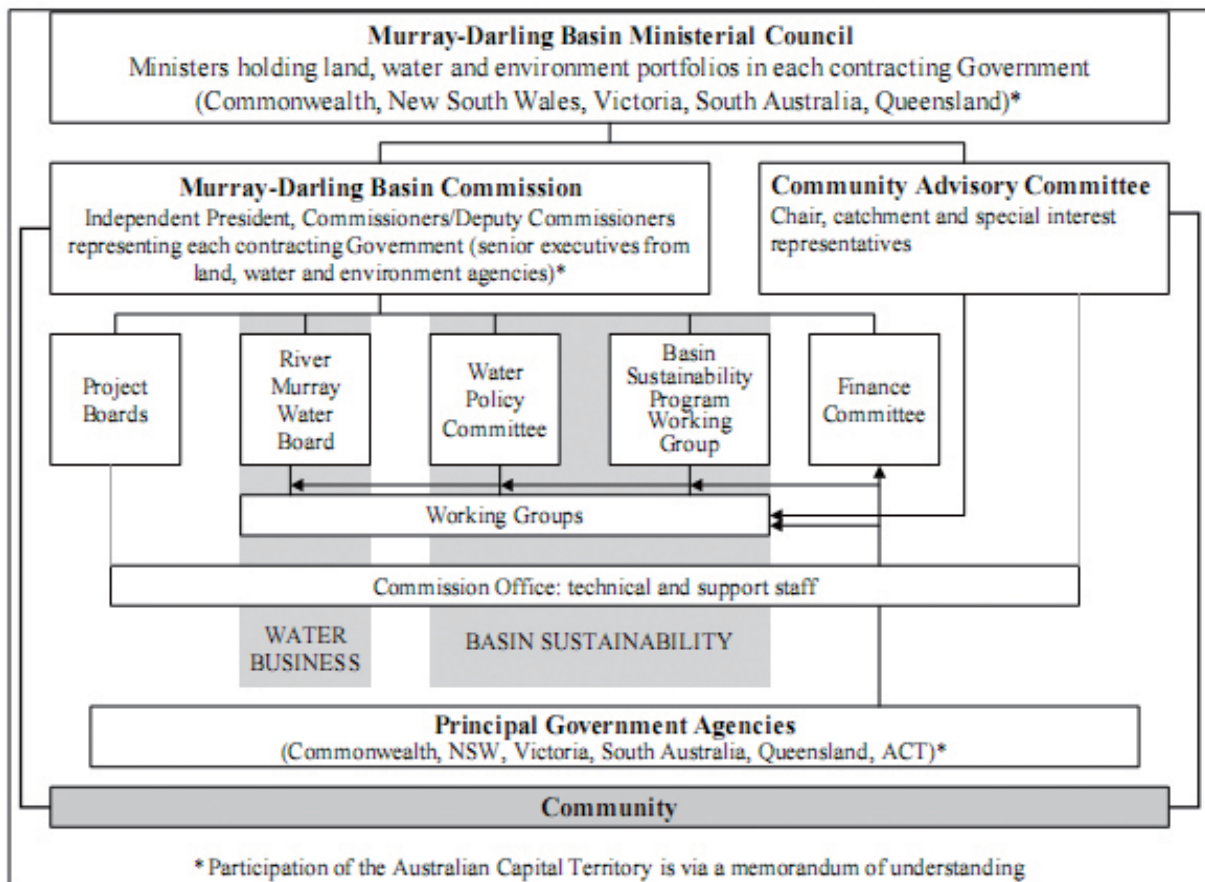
Murray-Darling Basin Ministerial Council
Ministers holding land, water and environment portfolios in each contracting Government (Commonwealth, New South Wales, Victoria, South Australia, Queensland)*

Murray-Darling Basin Commission
Independent President, Commissioners/Deputy Commissioners representing each contracting Government (senior executives from land, water and environment agencies)*

Community Advisory Committee
Chair, catchment and special interest representatives

Project Boards

River Murray Water Board

Water Policy Committee

Basin Sustainability Program Working Group

Finance Committee

Working Groups

Commission Office: technical and support staff

WATER BUSINESS

BASIN SUSTAINABILITY

Principal Government Agencies
(Commonwealth, NSW, Victoria, South Australia, Queensland, ACT)*

Community

* Participation of the Australian Capital Territory is via a memorandum of understanding